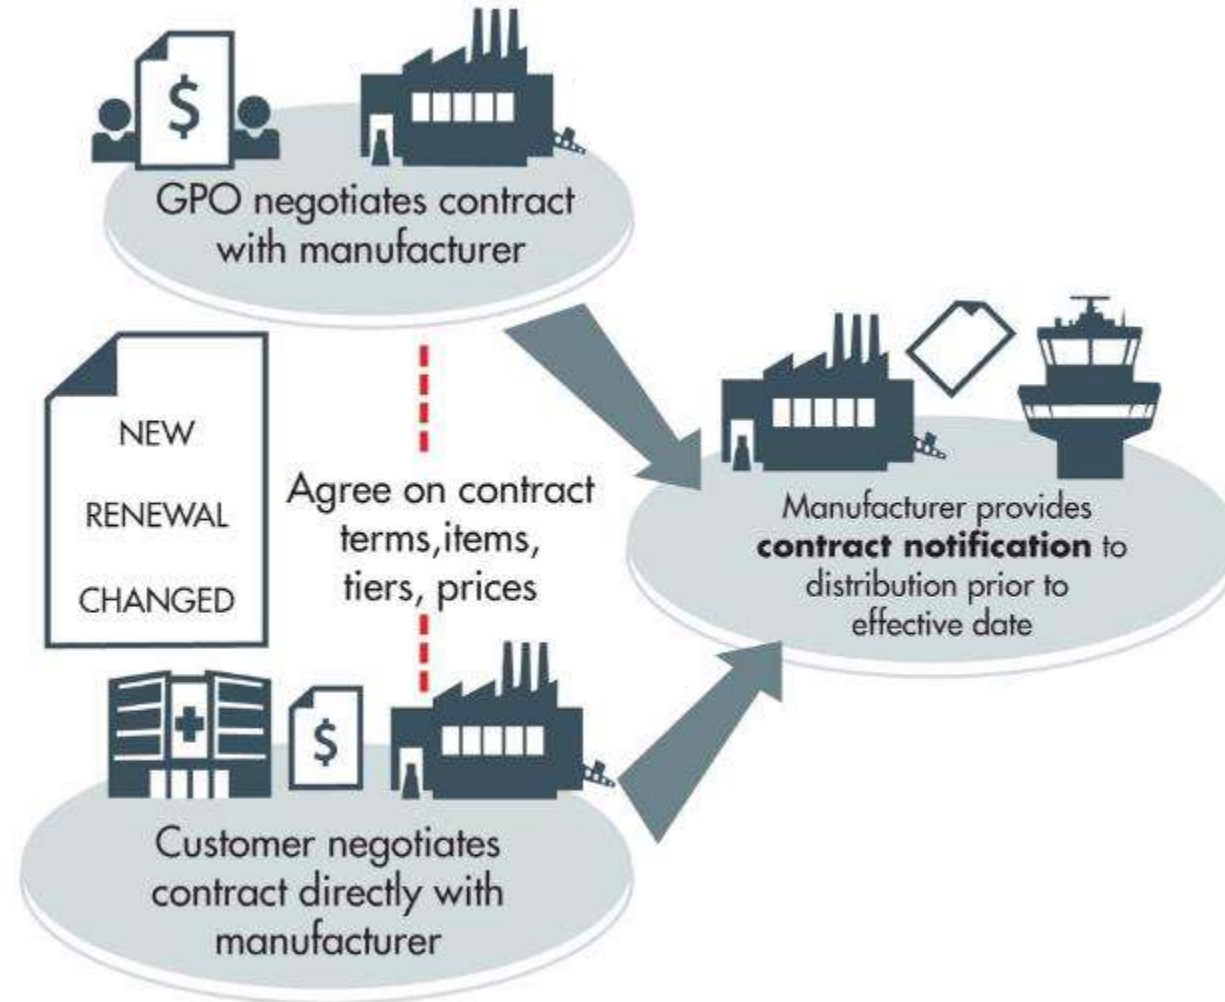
$

GPO negotiates contract with manufacturer

NEW

RENEWAL

CHANGED

Agree on contract terms,items, tiers, prices

Manufacturer provides **contract notification** to distribution prior to effective date

$

Customer negotiates contract directly with manufacturer